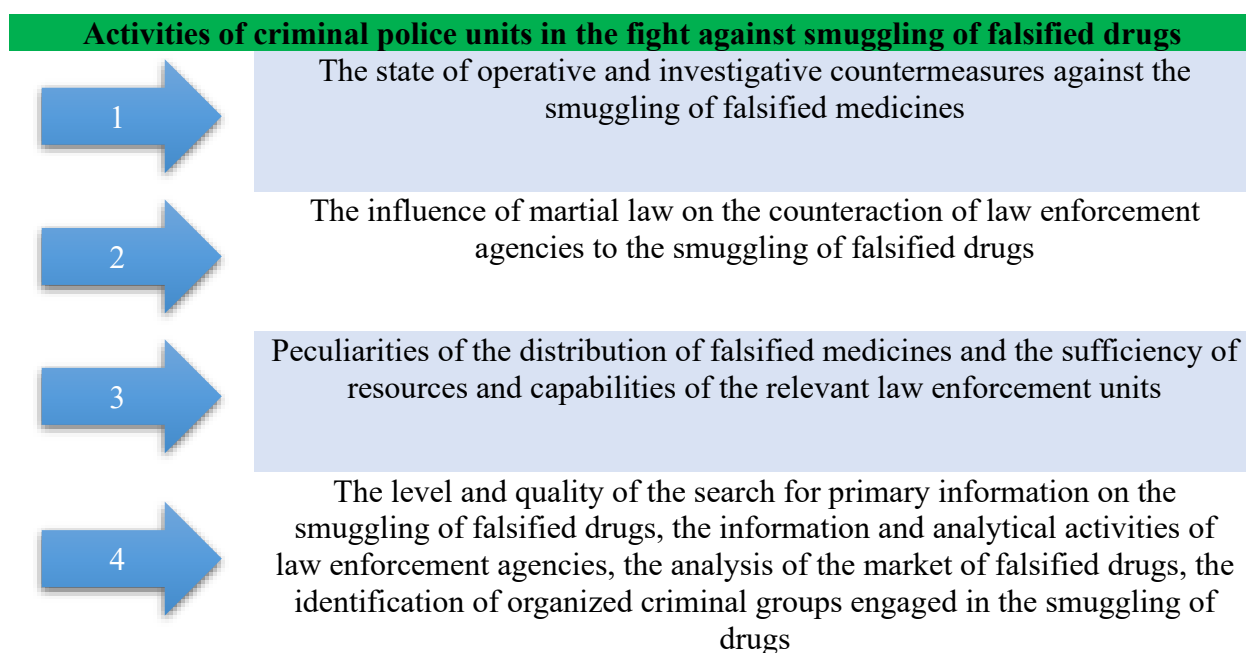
Activities of criminal police units in the fight against smuggling of falsified drugs

1

The state of operative and investigative countermeasures against the smuggling of falsified medicines

2

The influence of martial law on the counteraction of law enforcement agencies to the smuggling of falsified drugs

3

Peculiarities of the distribution of falsified medicines and the sufficiency of resources and capabilities of the relevant law enforcement units

4

The level and quality of the search for primary information on the smuggling of falsified drugs, the information and analytical activities of law enforcement agencies, the analysis of the market of falsified drugs, the identification of organized criminal groups engaged in the smuggling of drugs